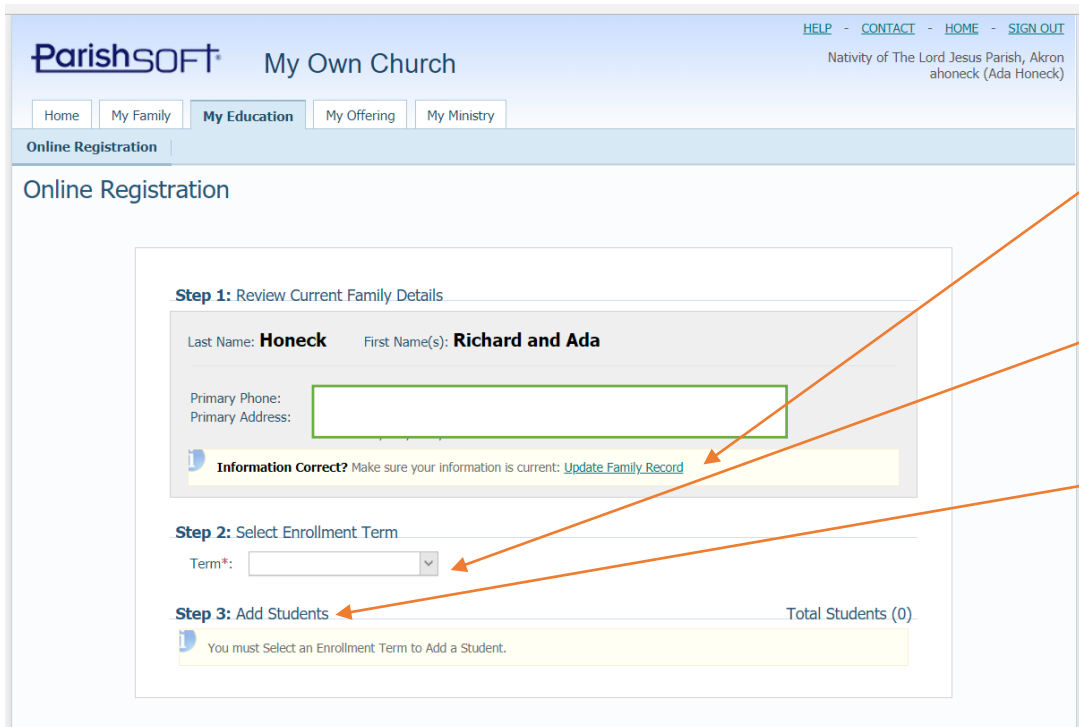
HELP - CONTACT - HOME - SIGN OUT

ParishSOFT My Own Church

Nativity of The Lord Jesus Parish, Akron
ahoneck (Ada Honeck)

Home | My Family | My Education | My Offering | My Ministry

Online Registration

Online Registration

Step 1: Review Current Family Details

Last Name: Honeck First Name(s): Richard and Ada

Primary Phone:
Primary Address:

Information Correct? Make sure your information is current: Update Family Record

Step 2: Select Enrollment Term

Term*:

Step 3: Add Students Total Students (0)

You must Select an Enrollment Term to Add a Student.